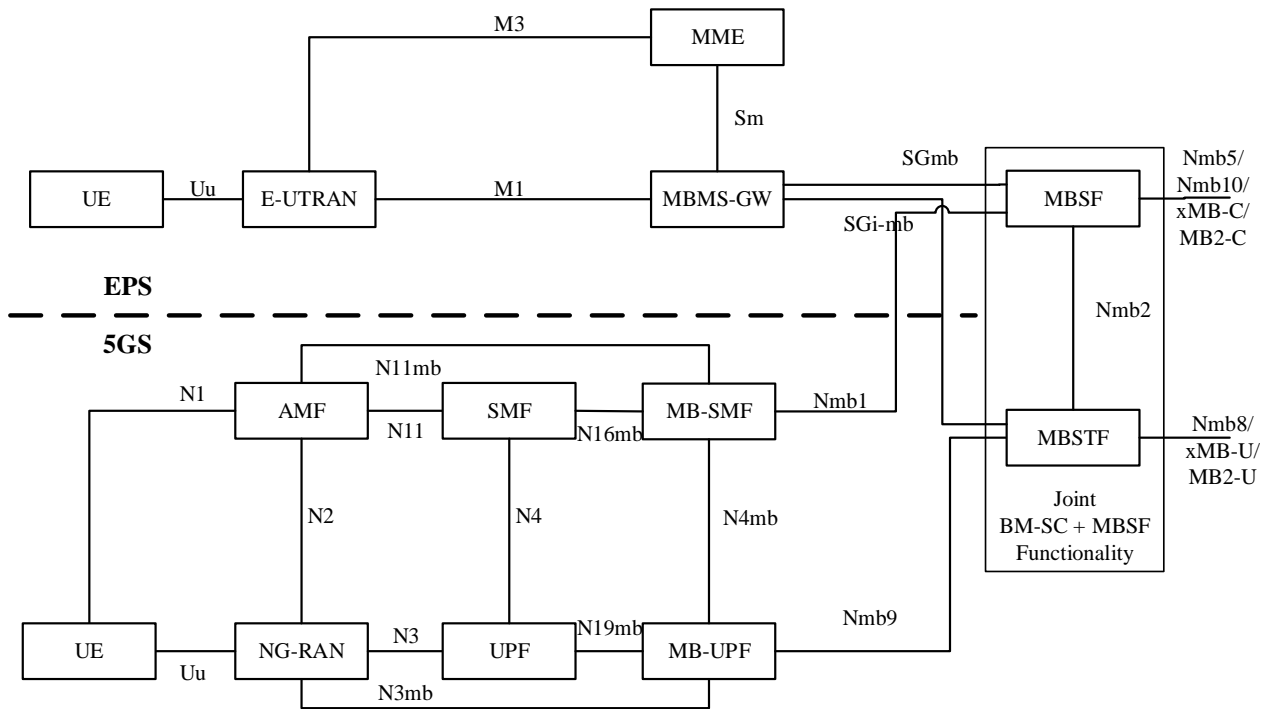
M3
MME
Sm
SGmb
Nmb5/
Nmb10/
xMB-C/
MB2-C
UE
Uu
E-UTRAN
M1
MBMS-GW
MBSF
SGi-mb
EPS
Nmb2
5GS
N11mb
N1
AMF
SMF
MB-SMF
Nmb1
N11
N16mb
MBSTF
Nmb8/
xMB-U/
MB2-U
N2
N4
N4mb
Joint
BM-SC + MBSF
Functionality
Nmb9
N19mb
UE
NG-RAN
N3
UPF
MB-UPF
Uu
N3mb